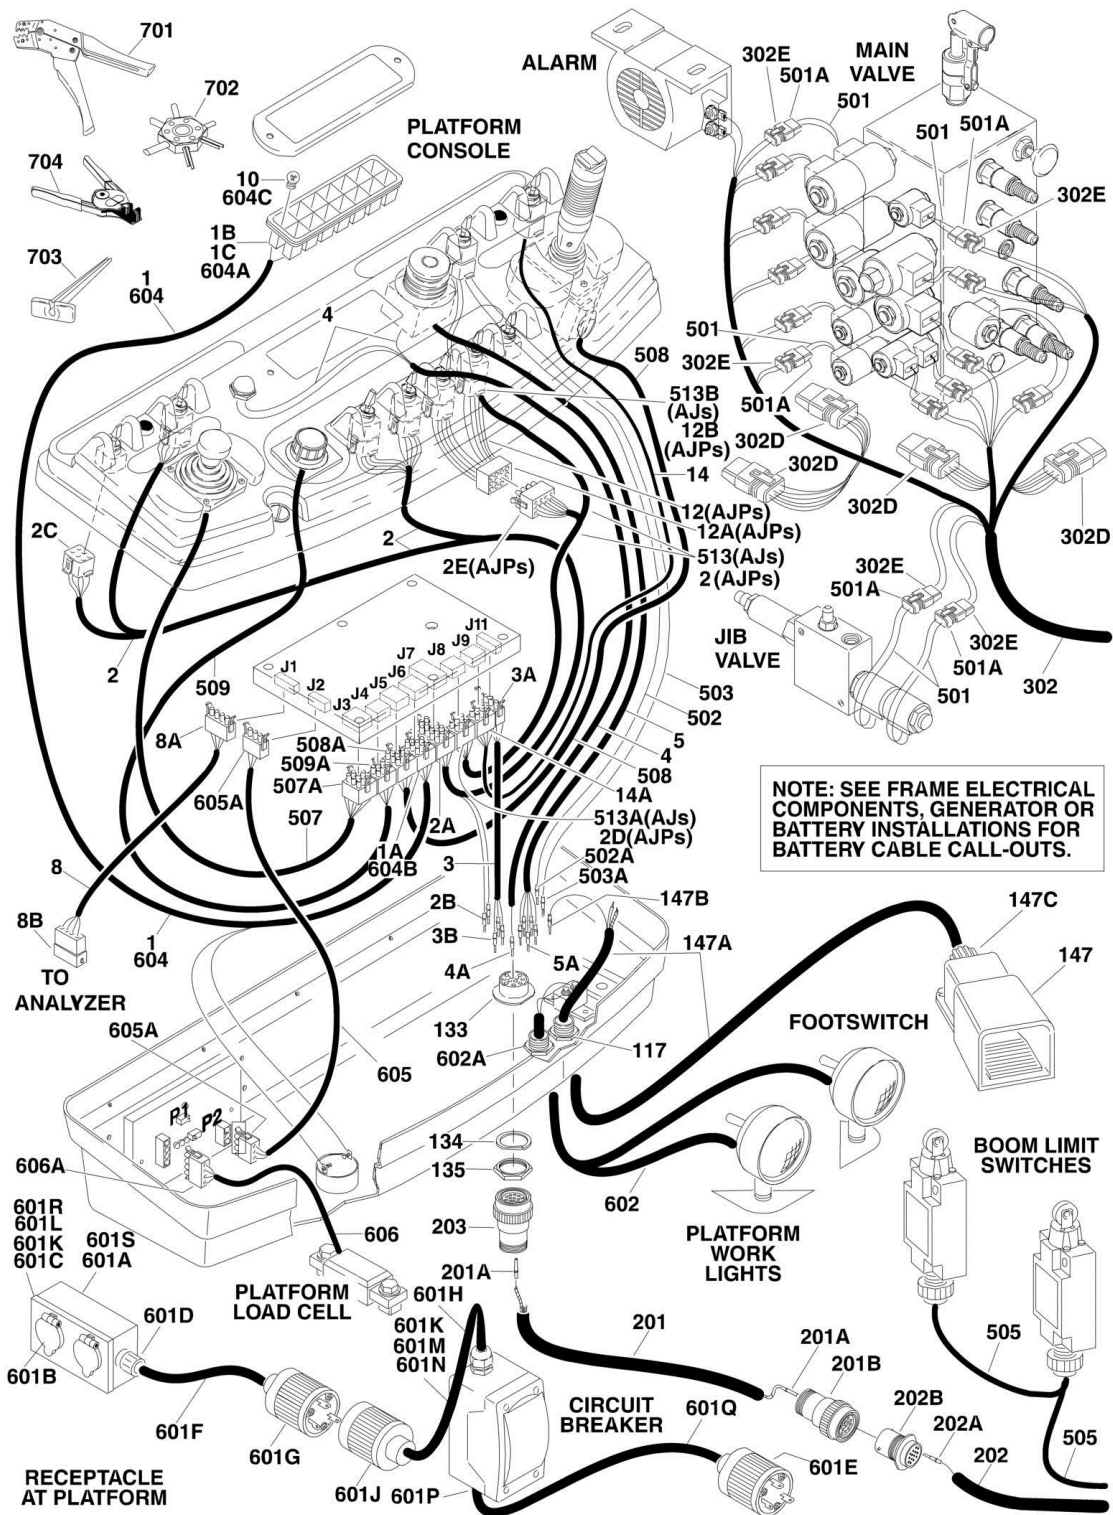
701
702
704
703
PLATFORM CONSOLE
10
604C
1B
1C
604A
1
604
4
ALARM
302E
501A
501
MAIN VALVE
501
501A
302E
501
302E
501A
302D
302D
302D
302D
508
513B (AJs)
12B (AJPs)
14
12(AJPs)
12A(AJPs)
513(AJs)
2(AJPs)
2E(AJPs)
2
2C
2
509
J1
J2
J3
J4
J5
J6
J7
J8
J9
J11
3A
8A
605A
508A
509A
507A
507
1A
604B
2A
14A
513A(AJs)
2D(AJPs)
3
502A
503A
503
502
4
5
508
302E
501A
JIB VALVE
302E
501A
501
302
NOTE: SEE FRAME ELECTRICAL COMPONENTS, GENERATOR OR BATTERY INSTALLATIONS FOR BATTERY CABLE CALL-OUTS.
8
8B
TO ANALYZER
1
604
2B
3B
4A
5A
147B
147A
147C
147
133
602A
117
FOOTSWITCH
605A
605
P1
P2
606A
134
135
203
602
PLATFORM WORK LIGHTS
BOOM LIMIT SWITCHES
601R
601L
601K
601C
601S
601A
606
PLATFORM LOAD CELL
201A
601H
601K
601M
601N
201
201A
201B
601D
601B
601F
601G
601J
601P
CIRCUIT BREAKER
601Q
601E
202B
202A
202
505
505
RECEPTACLE AT PLATFORM